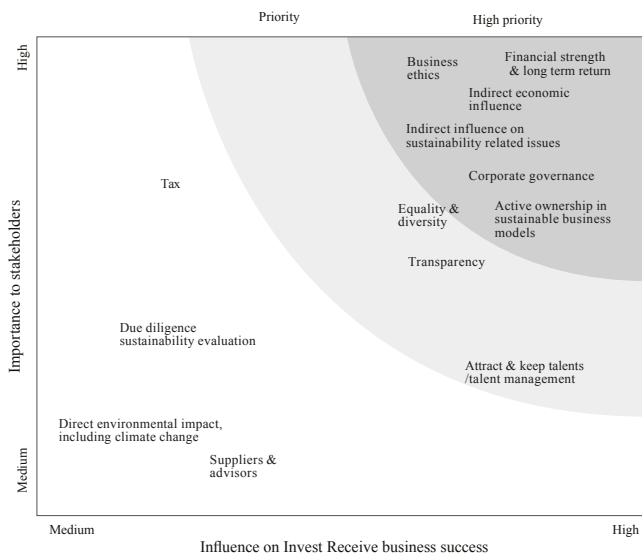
Priority

High priority

High

Business ethics

Financial strength & long term return

Indirect economic influence

Indirect influence on sustainability related issues

Corporate governance

Tax

Equality & diversity

Active ownership in sustainable business models

Transparency

Importance to stakeholders

Due diligence sustainability evaluation

Attract & keep talents /talent management

Direct environmental impact, including climate change

Medium

Suppliers & advisors

Medium

High

Influence on Invest Receive business success